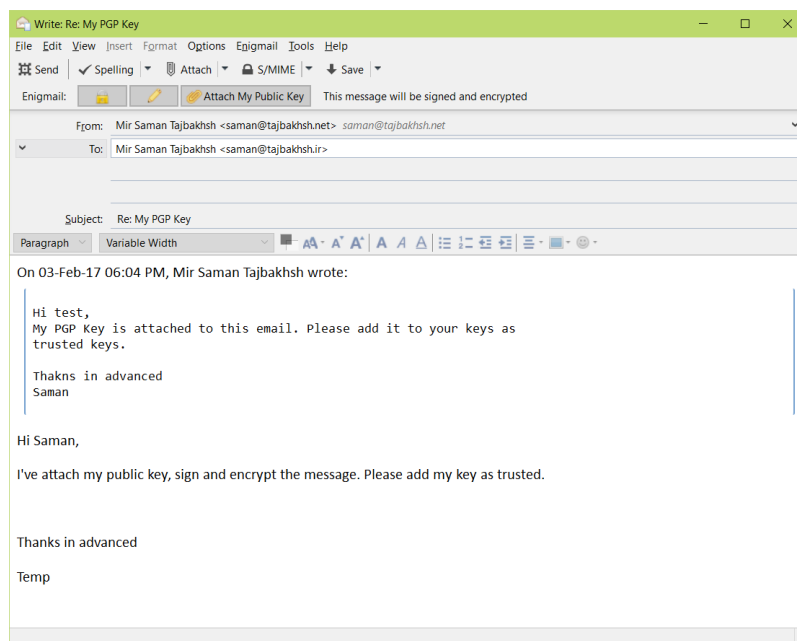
Write: Re: My PGP Key

File Edit View Insert Format Options Enigmail Tools Help

Send Spelling Attach S/MIME Save

Enigmail: Attach My Public Key This message will be signed and encrypted

From: Mir Saman Tajbakhsh <saman@tajbakhsh.net> saman@tajbakhsh.net

To: Mir Saman Tajbakhsh <saman@tajbakhsh.ir>

Subject: Re: My PGP Key

Paragraph Variable Width

On 03-Feb-17 06:04 PM, Mir Saman Tajbakhsh wrote:

Hi test,
My PGP Key is attached to this email. Please add it to your keys as trusted keys.

Thakns in advanced
Saman

Hi Saman,

I've attach my public key, sign and encrypt the message. Please add my key as trusted.

Thanks in advanced

Temp